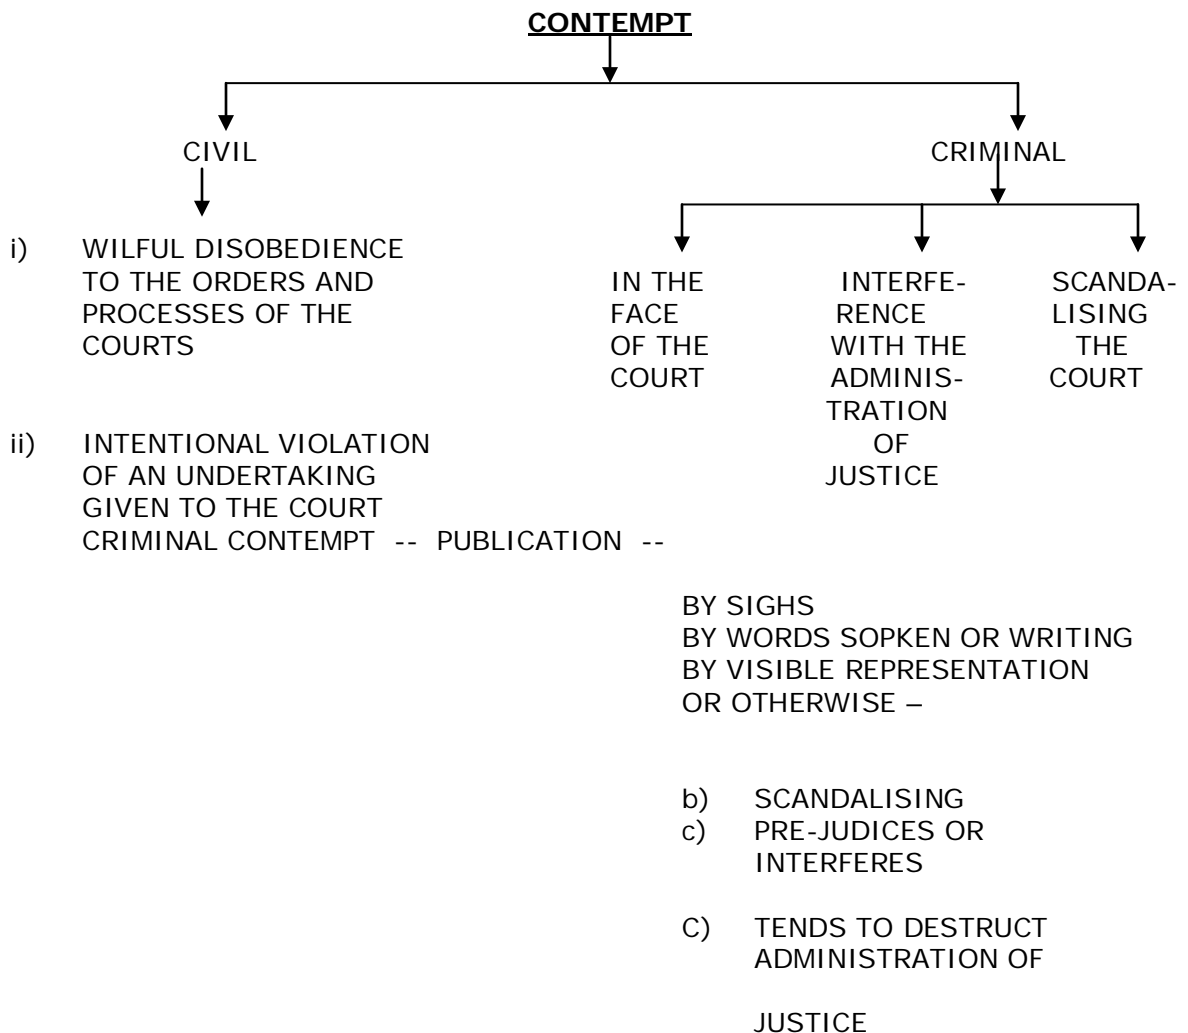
**CONTEMPT**

CIVIL

CRIMINAL

i) WILFUL DISOBEDIENCE TO THE ORDERS AND PROCESSES OF THE COURTS

ii) INTENTIONAL VIOLATION OF AN UNDERTAKING GIVEN TO THE COURT

IN THE FACE OF THE COURT

INTERFERENCE WITH THE ADMINISTRATION OF JUSTICE

SCANDALISING THE COURT

CRIMINAL CONTEMPT -- PUBLICATION --

BY SIGHS
BY WORDS SOPKEN OR WRITING
BY VISIBLE REPRESENTATION
OR OTHERWISE –

b) SCANDALISING
c) PRE-JUDICES OR INTERFERES

C) TENDS TO DESTRUCT ADMINISTRATION OF

JUSTICE